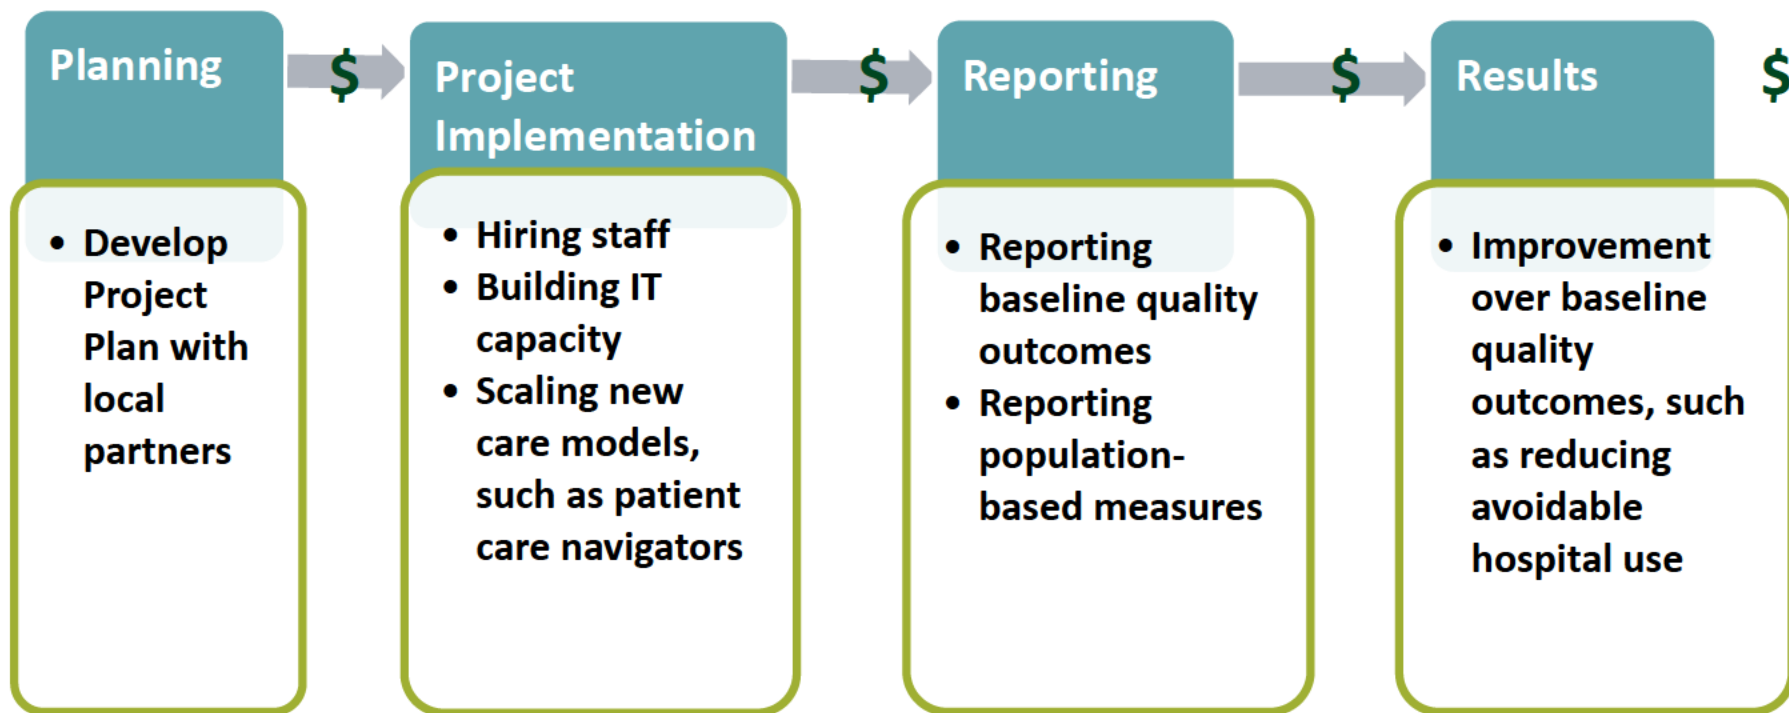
Planning

$

Project Implementation

$

Reporting

$

Results

$

- Develop Project Plan with local partners

- Hiring staff
- Building IT capacity
- Scaling new care models, such as patient care navigators

- Reporting baseline quality outcomes
- Reporting population-based measures

- Improvement over baseline quality outcomes, such as reducing avoidable hospital use